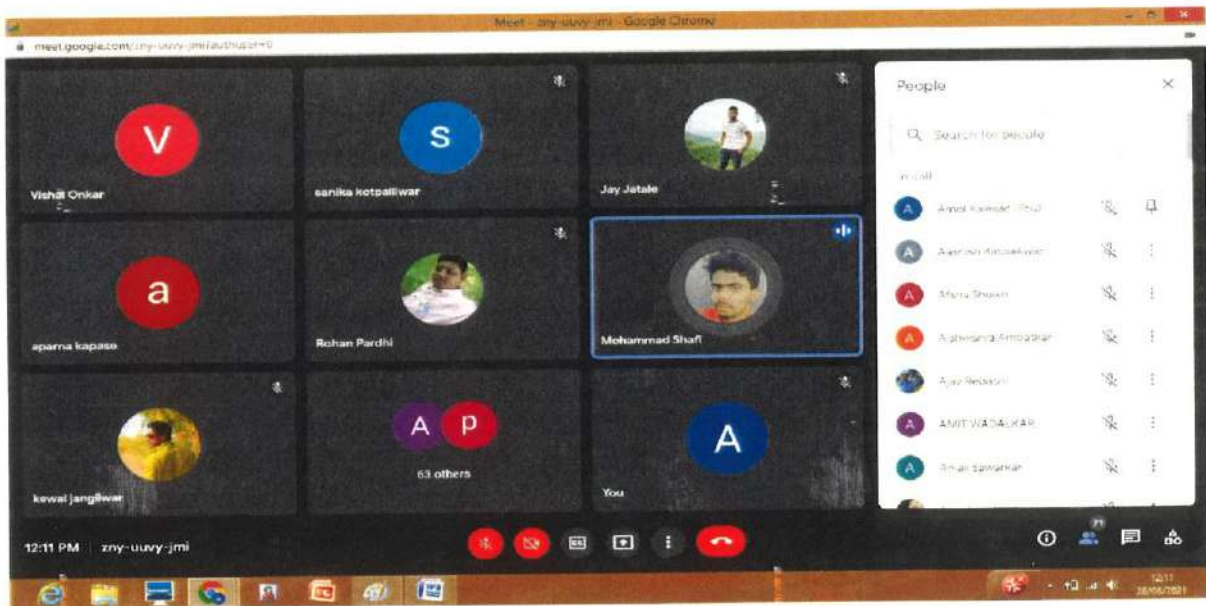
Meet - zny-uuvy-jmi - Google Chrome

meet.google.com/zny-uuvy-jmi?authuser=0

V
Vishal Onkar

S
sanika kotpalliwar

Jay Jatale

a
aparna kapase

Rohan Pardhi

Mohammad Shafi

kewal jangilwar

A P
63 others

A
You

People

Search for people

In call

A Amol Kalwad (You)
A Aashish Atkulwar
A Afsha Shaikh
A Aishwarya Ambadkar
Ajaz Sheikh
A AMIT WADAKAR
A Aman Sawarkar

12:11 PM | zny-uuvy-jmi

71

12:11
28/06/2021